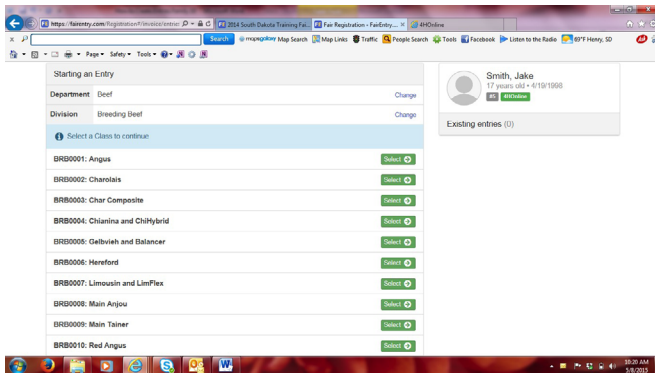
https://fairentry.com/Registration9/Invoice/Entries

2014 South Dakota Training Fai...

Fair Registration - FairEntry...

4HOnline

Search

mapquest Map Search

Map Links

Traffic

People Search

Tools

Facebook

Listen to the Radio

89°F Henry, SD

Page

Safety

Tools

Starting an Entry

| Department | Beef | Change |
|---|---|---|
| Division | Breeding Beef | Change |

Select a Class to continue

| | |
|---|---|
| BRB0001: Angus | Select |
| BRB0002: Charolais | Select |
| BRB0003: Char Composite | Select |
| BRB0004: Chianina and ChiHybrid | Select |
| BRB0005: Gelbvieh and Balancer | Select |
| BRB0006: Hereford | Select |
| BRB0007: Limousin and LimFlex | Select |
| BRB0008: Main Anjou | Select |
| BRB0009: Main Tainer | Select |
| BRB0010: Red Angus | Select |

Smith, Jake

17 years old • 4/19/1998

4HOnline

Existing entries (0)

10:20 AM

5/8/2015